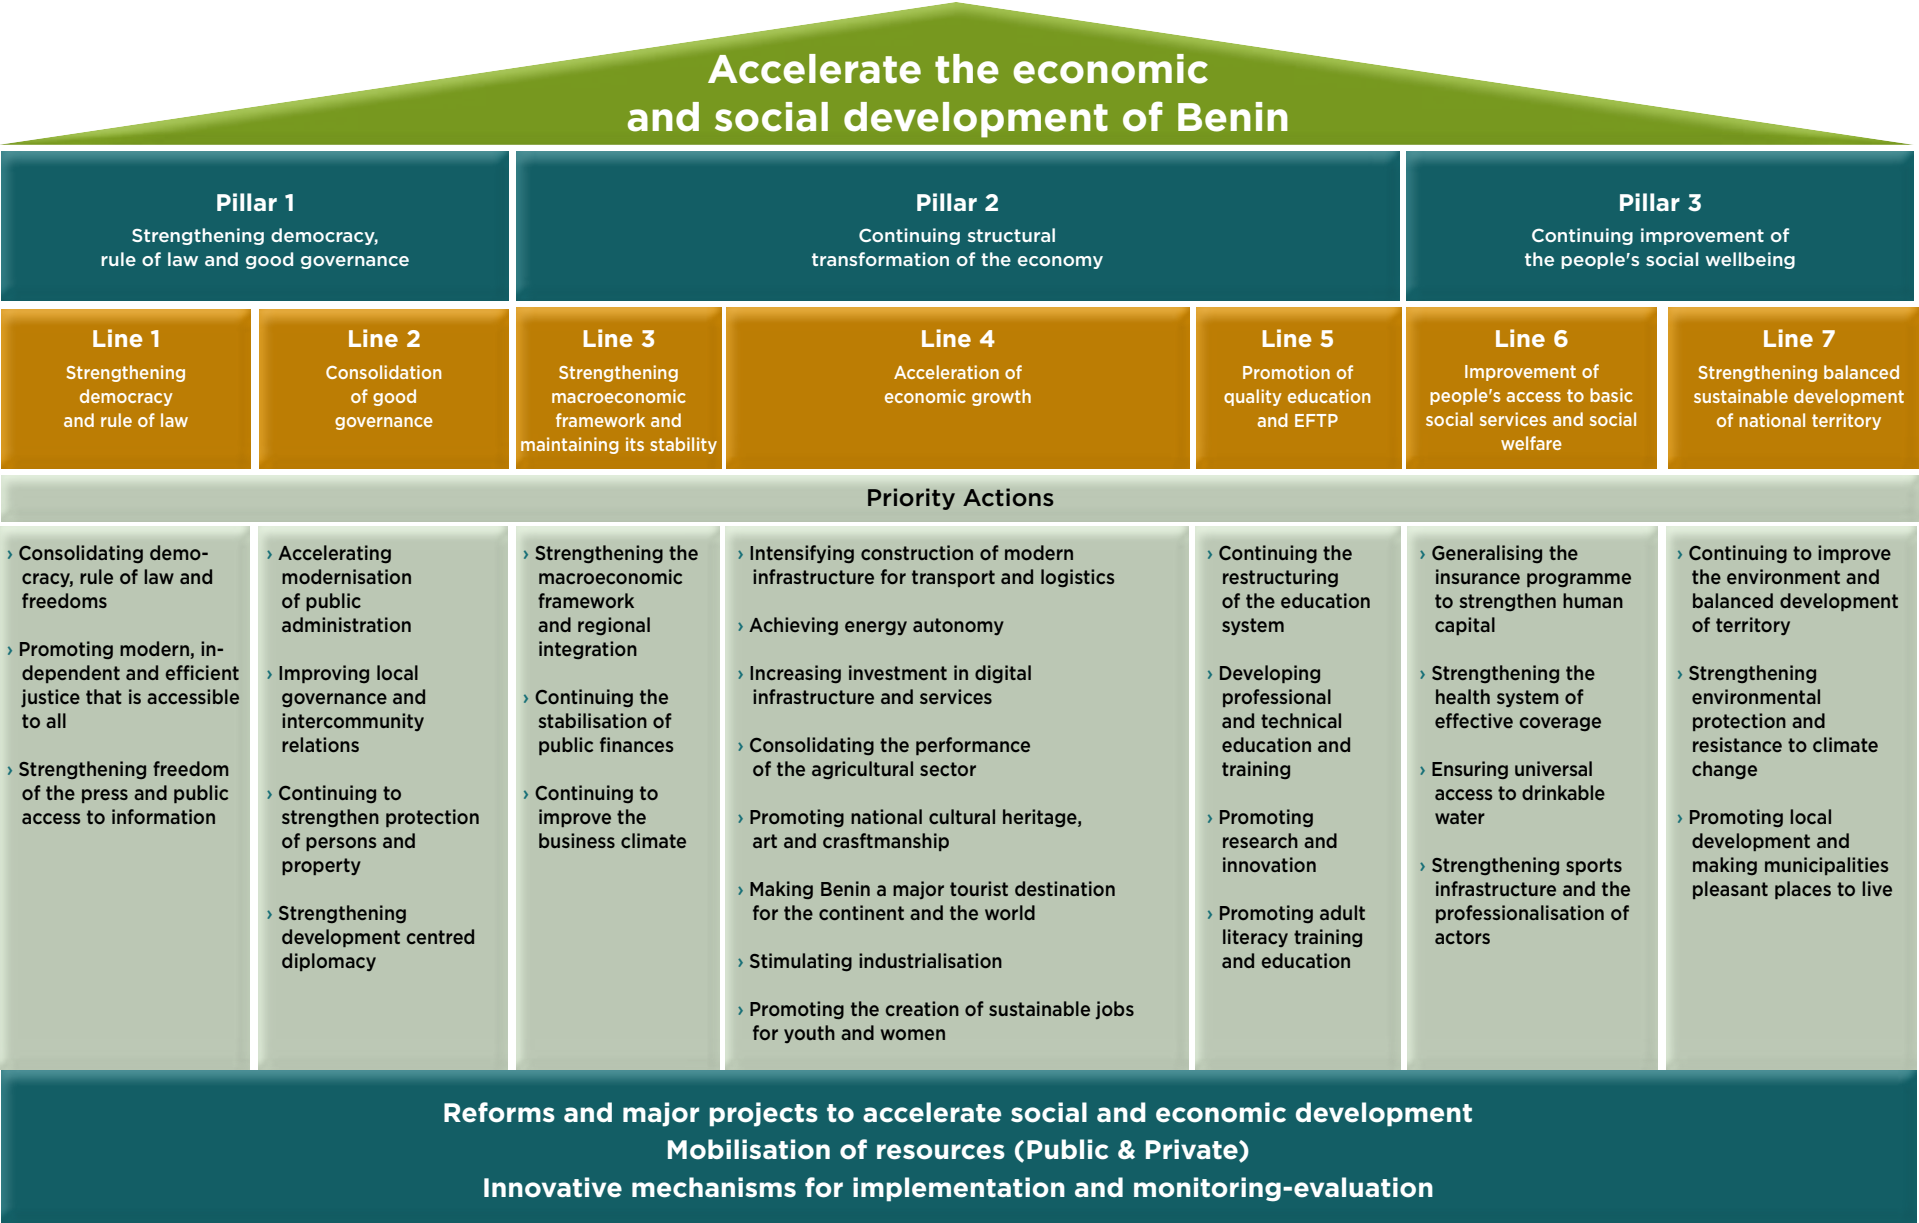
Accelerate the economic and social development of Benin

Pillar 1
Strengthening democracy, rule of law and good governance

Pillar 2
Continuing structural transformation of the economy

Pillar 3
Continuing improvement of the people's social wellbeing

Line 1
Strengthening democracy and rule of law

Line 2
Consolidation of good governance

Line 3
Strengthening macroeconomic framework and maintaining its stability

Line 4
Acceleration of economic growth

Line 5
Promotion of quality education and EFTP

Line 6
Improvement of people's access to basic social services and social welfare

Line 7
Strengthening balanced sustainable development of national territory

Priority Actions

› Consolidating democracy, rule of law and freedoms

› Promoting modern, independent and efficient justice that is accessible to all

› Strengthening freedom of the press and public access to information

› Accelerating modernisation of public administration

› Improving local governance and intercommunity relations

› Continuing to strengthen protection of persons and property

› Strengthening development centred diplomacy

› Strengthening the macroeconomic framework and regional integration

› Continuing the stabilisation of public finances

› Continuing to improve the business climate

› Intensifying construction of modern infrastructure for transport and logistics

› Achieving energy autonomy

› Increasing investment in digital infrastructure and services

› Consolidating the performance of the agricultural sector

› Promoting national cultural heritage, art and crasftmanship

› Making Benin a major tourist destination for the continent and the world

› Stimulating industrialisation

› Promoting the creation of sustainable jobs for youth and women

› Continuing the restructuring of the education system

› Developing professional and technical education and training

› Promoting research and innovation

› Promoting adult literacy training and education

› Generalising the insurance programme to strengthen human capital

› Strengthening the health system of effective coverage

› Ensuring universal access to drinkable water

› Strengthening sports infrastructure and the professionalisation of actors

› Continuing to improve the environment and balanced development of territory

› Strengthening environmental protection and resistance to climate change

› Promoting local development and making municipalities pleasant places to live

Reforms and major projects to accelerate social and economic development
Mobilisation of resources (Public & Private)
Innovative mechanisms for implementation and monitoring-evaluation